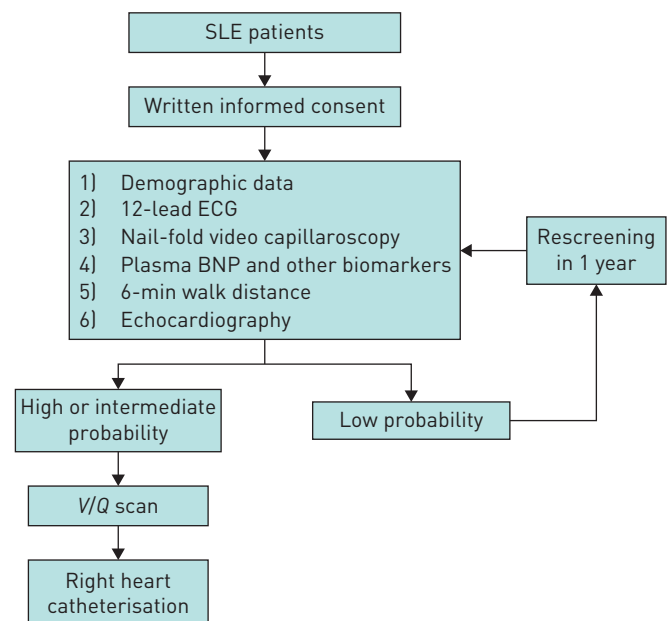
SLE patients

Written informed consent

1) Demographic data
2) 12-lead ECG
3) Nail-fold video capillaroscopy
4) Plasma BNP and other biomarkers
5) 6-min walk distance
6) Echocardiography

Rescreening in 1 year

High or intermediate probability

Low probability

$V/Q$ scan

Right heart catheterisation